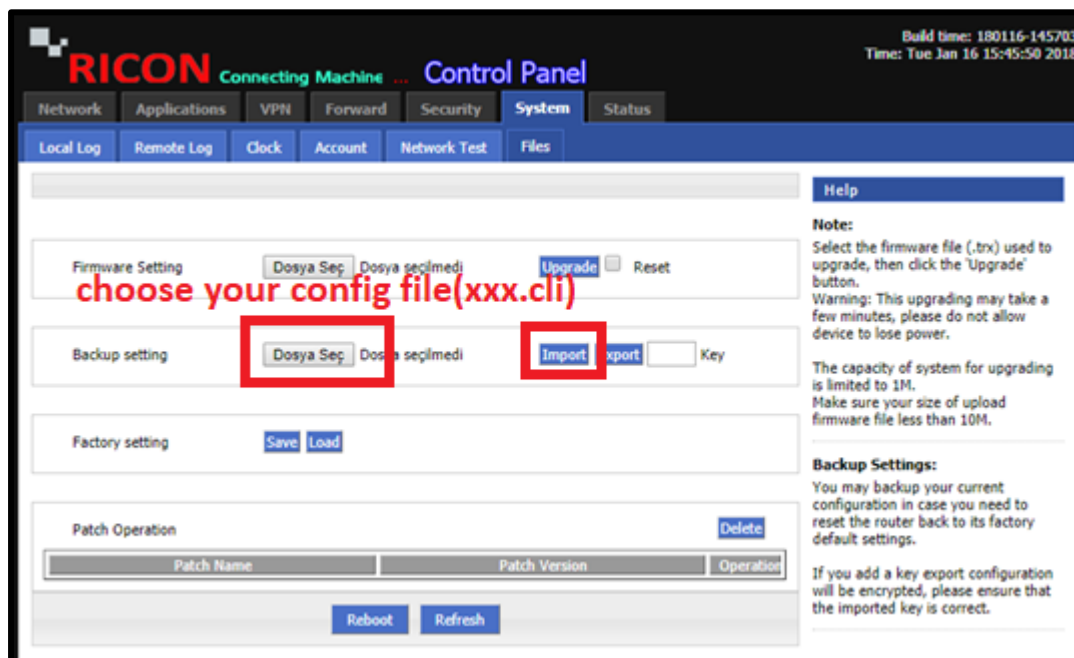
RICON Connecting Machine ... Control Panel

Build time: 180116-145703
Time: Tue Jan 16 15:45:50 2018

Network Applications VPN Forward Security System Status

Local Log Remote Log Clock Account Network Test Files

Firmware Setting Dosya Seç Dosya seçilmedi Upgrade Reset

choose your config file(xxx.cli)

Backup setting Dosya Seç Dosya seçilmedi Import Export Key

Factory setting Save Load

Patch Operation Delete

| Patch Name | Patch Version | Operation |
|---|---|---|

Reboot Refresh

Help

Note:
Select the firmware file (.trx) used to upgrade, then click the 'Upgrade' button.
Warning: This upgrading may take a few minutes, please do not allow device to lose power.

The capacity of system for upgrading is limited to 1M.
Make sure your size of upload firmware file less than 10M.

Backup Settings:
You may backup your current configuration in case you need to reset the router back to its factory default settings.

If you add a key export configuration will be encrypted, please ensure that the imported key is correct.